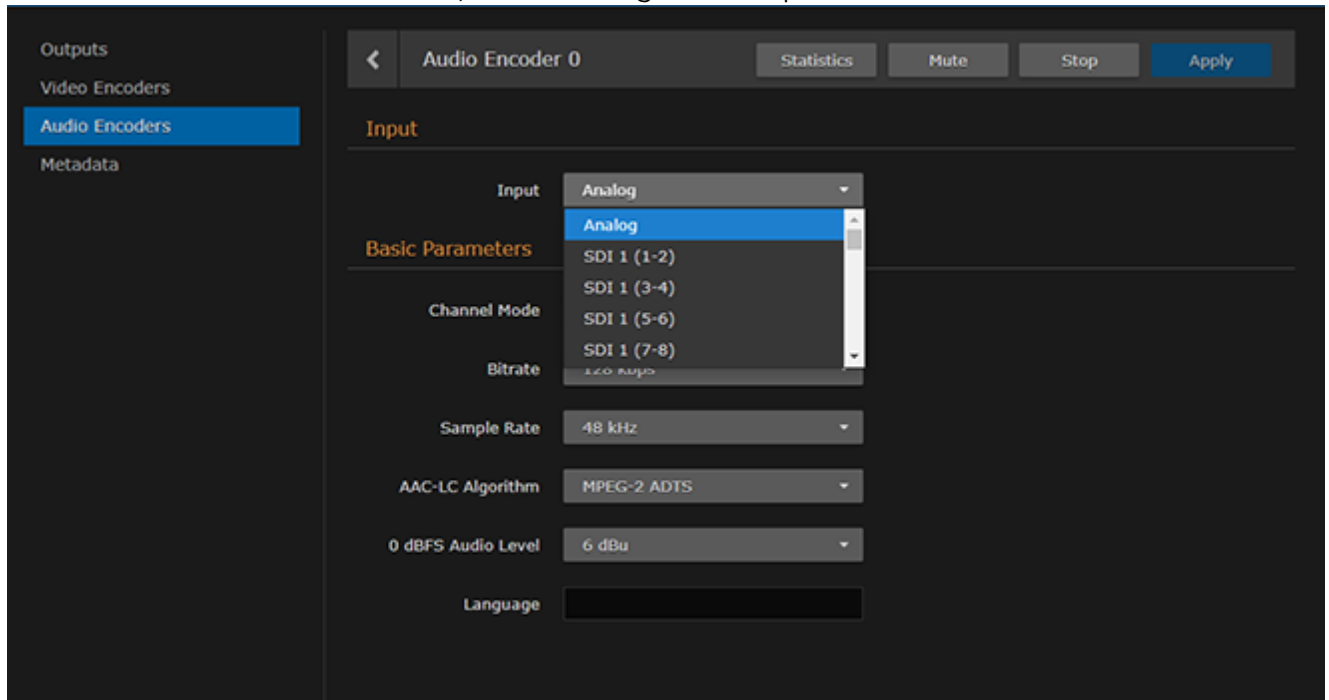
Outputs
Video Encoders
Audio Encoders
Metadata

<
Audio Encoder 0
Statistics
Mute
Stop
Apply

Input

Input
Analog
Analog
SDI 1 (1-2)
SDI 1 (3-4)
SDI 1 (5-6)
SDI 1 (7-8)

Basic Parameters

Channel Mode

Bitrate
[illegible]

Sample Rate
48 kHz

AAC-LC Algorithm
MPEG-2 ADTS

0 dBFS Audio Level
6 dBu

Language